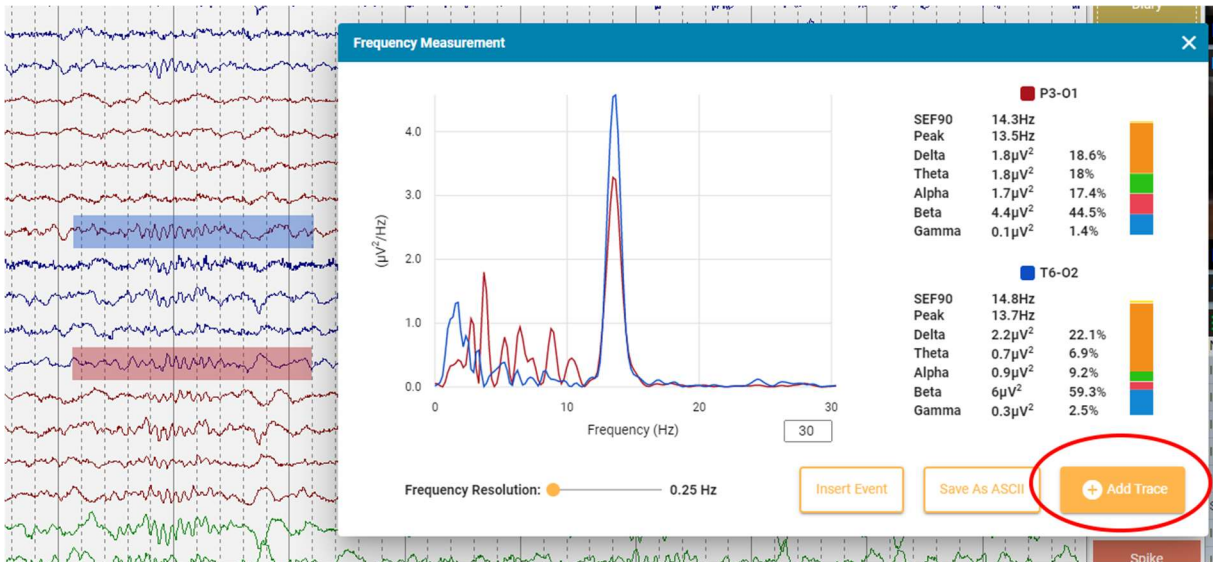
Diary

Frequency Measurement

4.0
3.0
2.0
1.0
0.0
($\mu V^2$/Hz)
0
10
20
30
Frequency (Hz)
30

P3-O1

| | | |
|---|---|---|
| SEF90 | 14.3Hz | |
| Peak | 13.5Hz | |
| Delta | 1.8$\mu V^2$ | 18.6% |
| Theta | 1.8$\mu V^2$ | 18% |
| Alpha | 1.7$\mu V^2$ | 17.4% |
| Beta | 4.4$\mu V^2$ | 44.5% |
| Gamma | 0.1$\mu V^2$ | 1.4% |

T6-O2

| | | |
|---|---|---|
| SEF90 | 14.8Hz | |
| Peak | 13.7Hz | |
| Delta | 2.2$\mu V^2$ | 22.1% |
| Theta | 0.7$\mu V^2$ | 6.9% |
| Alpha | 0.9$\mu V^2$ | 9.2% |
| Beta | 6$\mu V^2$ | 59.3% |
| Gamma | 0.3$\mu V^2$ | 2.5% |

Frequency Resolution: 0.25 Hz

Insert Event
Save As ASCII
Add Trace

Spike